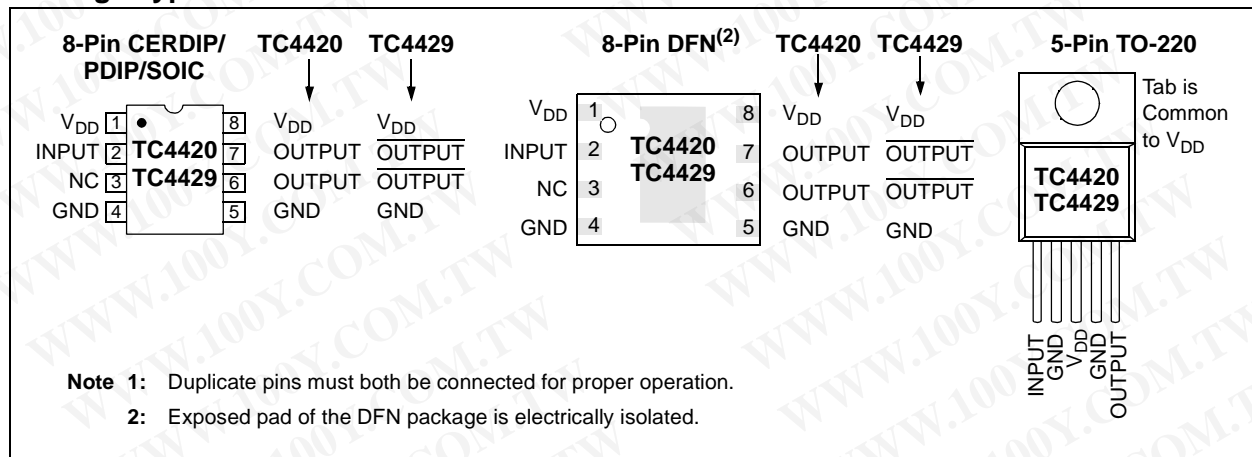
8-Pin CERDIP/ PDIP/SOIC

TC4420 TC4429

$V_{DD}$ 1 8 $V_{DD}$ $V_{DD}$
INPUT 2 TC4420 7 OUTPUT $\overline{OUTPUT}$
NC 3 TC4429 6 OUTPUT $\overline{OUTPUT}$
GND 4 5 GND GND

8-Pin DFN$^{(2)}$

TC4420 TC4429

$V_{DD}$ 1 8 $V_{DD}$ $V_{DD}$
INPUT 2 TC4420 7 OUTPUT $\overline{OUTPUT}$
NC 3 TC4429 6 OUTPUT $\overline{OUTPUT}$
GND 4 5 GND GND

5-Pin TO-220

Tab is Common to $V_{DD}$

TC4420
TC4429

INPUT
GND
$V_{DD}$
GND
OUTPUT

Note 1: Duplicate pins must both be connected for proper operation.

2: Exposed pad of the DFN package is electrically isolated.

WWW.100Y.COM.TW